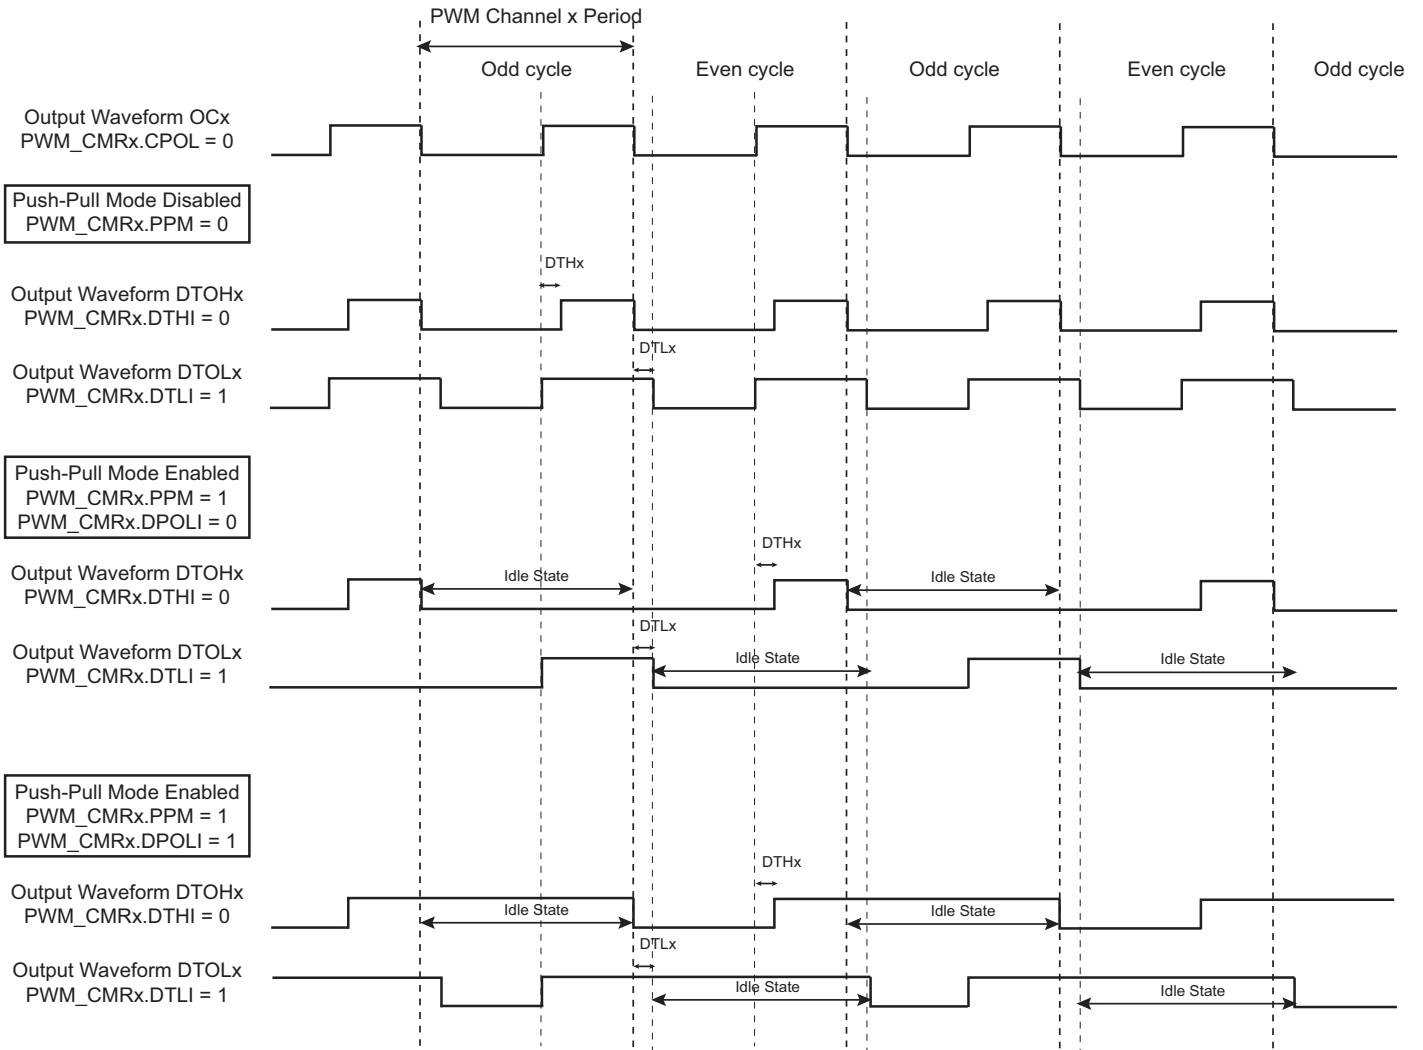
PWM Channel x Period

Odd cycle

Even cycle

Odd cycle

Even cycle

Odd cycle

Output Waveform OCx
PWM_CMRx.CPOL = 0

Push-Pull Mode Disabled
PWM_CMRx.PPM = 0

DTHx

Output Waveform DTOHx
PWM_CMRx.DTHI = 0

DTLx

Output Waveform DTOLx
PWM_CMRx.DTLI = 1

Push-Pull Mode Enabled
PWM_CMRx.PPM = 1
PWM_CMRx.DPOLI = 0

DTHx

Output Waveform DTOHx
PWM_CMRx.DTHI = 0

Idle State

Idle State

DTLx

Output Waveform DTOLx
PWM_CMRx.DTLI = 1

Idle State

Idle State

Push-Pull Mode Enabled
PWM_CMRx.PPM = 1
PWM_CMRx.DPOLI = 1

DTHx

Output Waveform DTOHx
PWM_CMRx.DTHI = 0

Idle State

Idle State

DTLx

Output Waveform DTOLx
PWM_CMRx.DTLI = 1

Idle State

Idle State